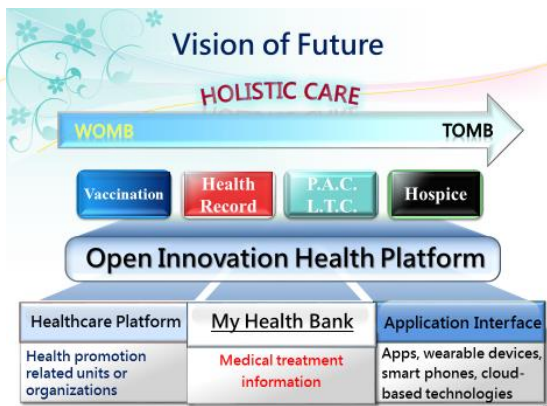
Vision of Future

HOLISTIC CARE

WOMB

TOMB

Vaccination

Health Record

P.A.C. L.T.C.

Hospice

Open Innovation Health Platform

Healthcare Platform

Health promotion related units or organizations

My Health Bank

Medical treatment information

Application Interface

Apps, wearable devices, smart phones, cloud-based technologies